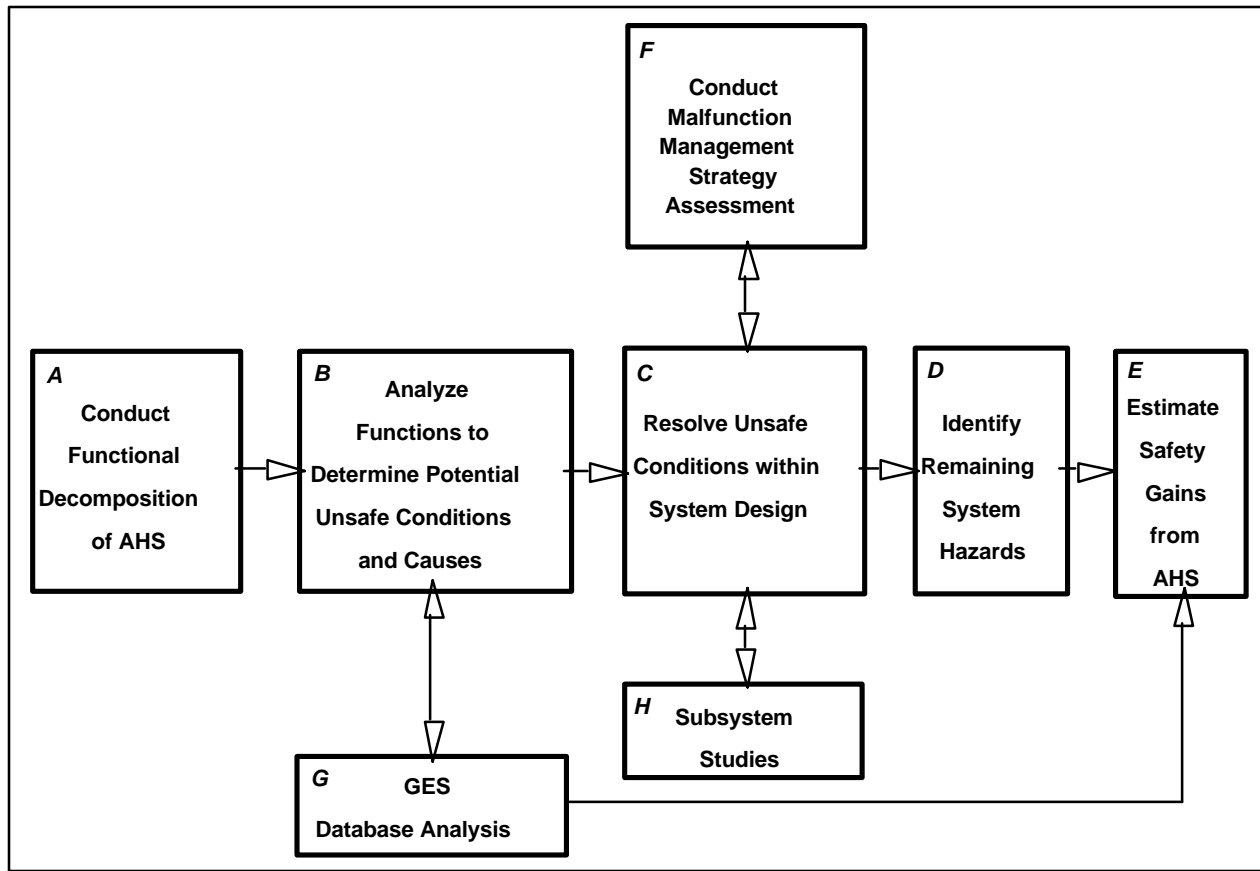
F
Conduct Malfunction Management Strategy Assessment

A
Conduct Functional Decomposition of AHS

B
Analyze Functions to Determine Potential Unsafe Conditions and Causes

C
Resolve Unsafe Conditions within System Design

D
Identify Remaining System Hazards

E
Estimate Safety Gains from AHS

H
Subsystem Studies

G
GES Database Analysis